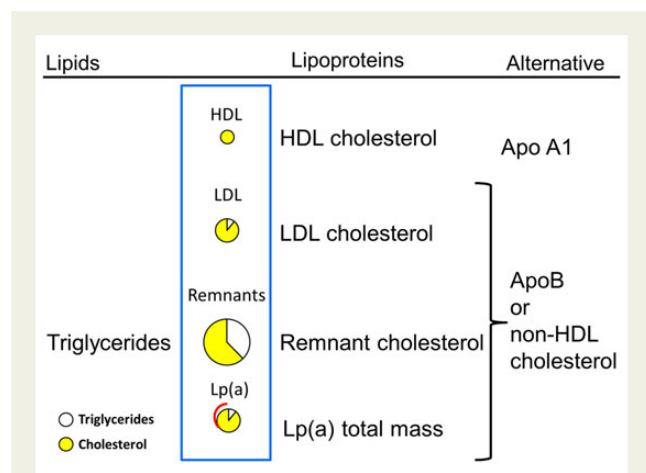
| Lipids | | Lipoproteins | Alternative |
|---|---|---|---|
| | HDL | HDL cholesterol | Apo A1 |
| | LDL | LDL cholesterol | ApoB or non-HDL cholesterol |
| Triglycerides | Remnants | Remnant cholesterol | |
| | Lp(a) | Lp(a) total mass | |

Triglycerides
Cholesterol